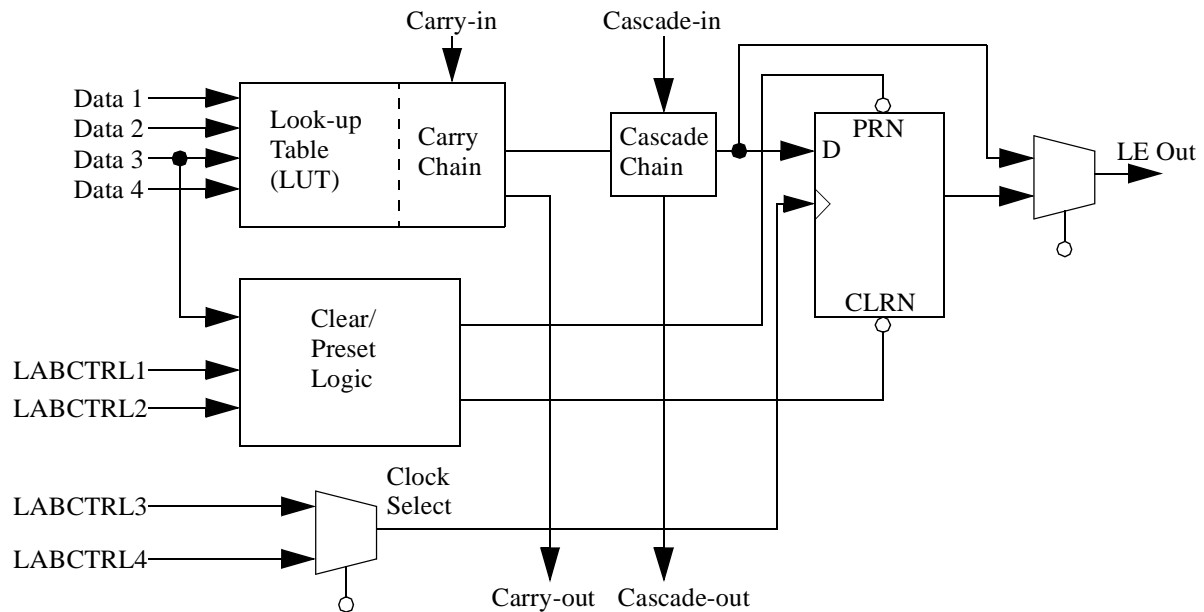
Carry-in

Cascade-in

Data 1
Data 2
Data 3
Data 4

Look-up Table (LUT)

Carry Chain

Cascade Chain

PRN

D

LE Out

CLRN

Clear/ Preset Logic

LABCTRL1
LABCTRL2

Clock Select

LABCTRL3
LABCTRL4

Carry-out

Cascade-out